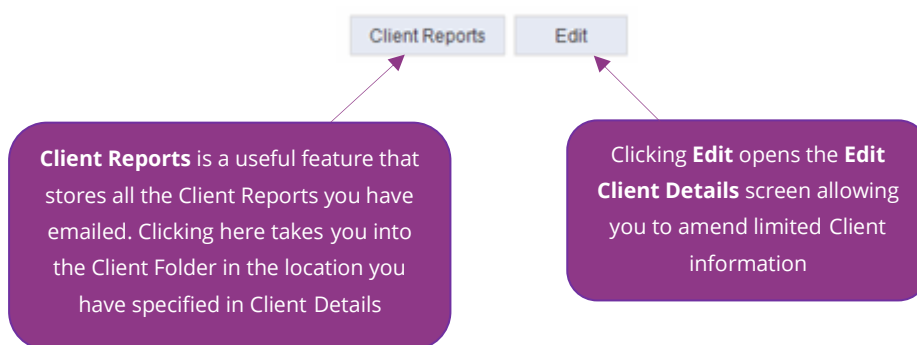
Client Reports

Edit

**Client Reports** is a useful feature that stores all the Client Reports you have emailed. Clicking here takes you into the Client Folder in the location you have specified in Client Details

Clicking **Edit** opens the **Edit Client Details** screen allowing you to amend limited Client information